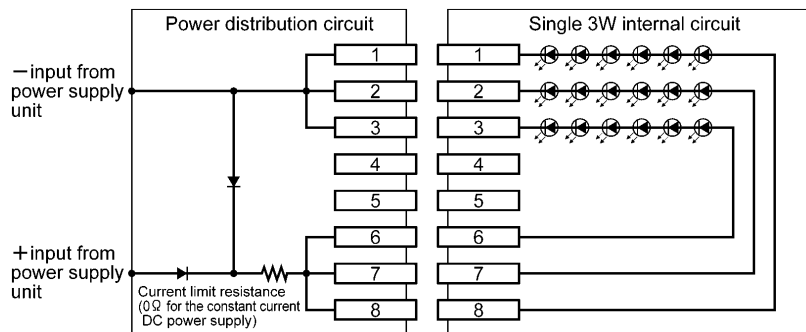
Power distribution circuit

Single 3W internal circuit

−input from power supply unit

+input from power supply unit

Current limit resistance (0Ω for the constant current DC power supply)

1
2
3
4
5
6
7
8

1
2
3
4
5
6
7
8